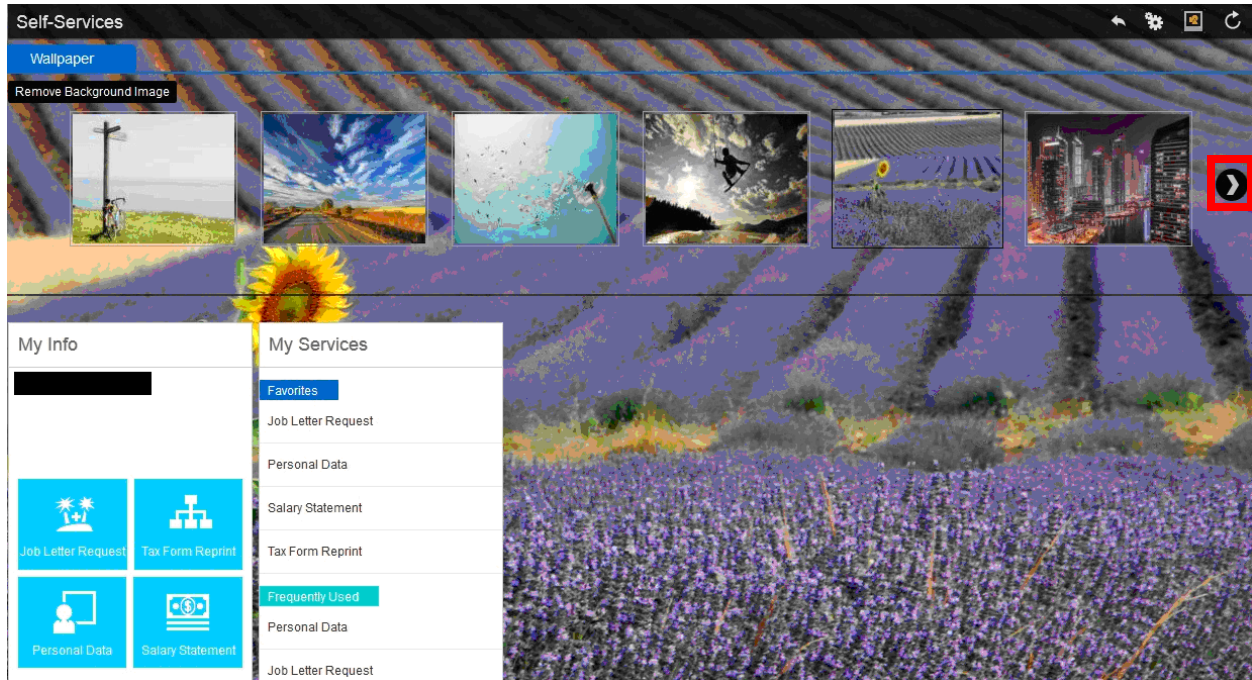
Self-Services

Wallpaper

Remove Background Image

My Info

Job Letter Request
Tax Form Reprint
Personal Data
Salary Statement

My Services

Favorites

Job Letter Request

Personal Data

Salary Statement

Tax Form Reprint

Frequently Used

Personal Data

Job Letter Request